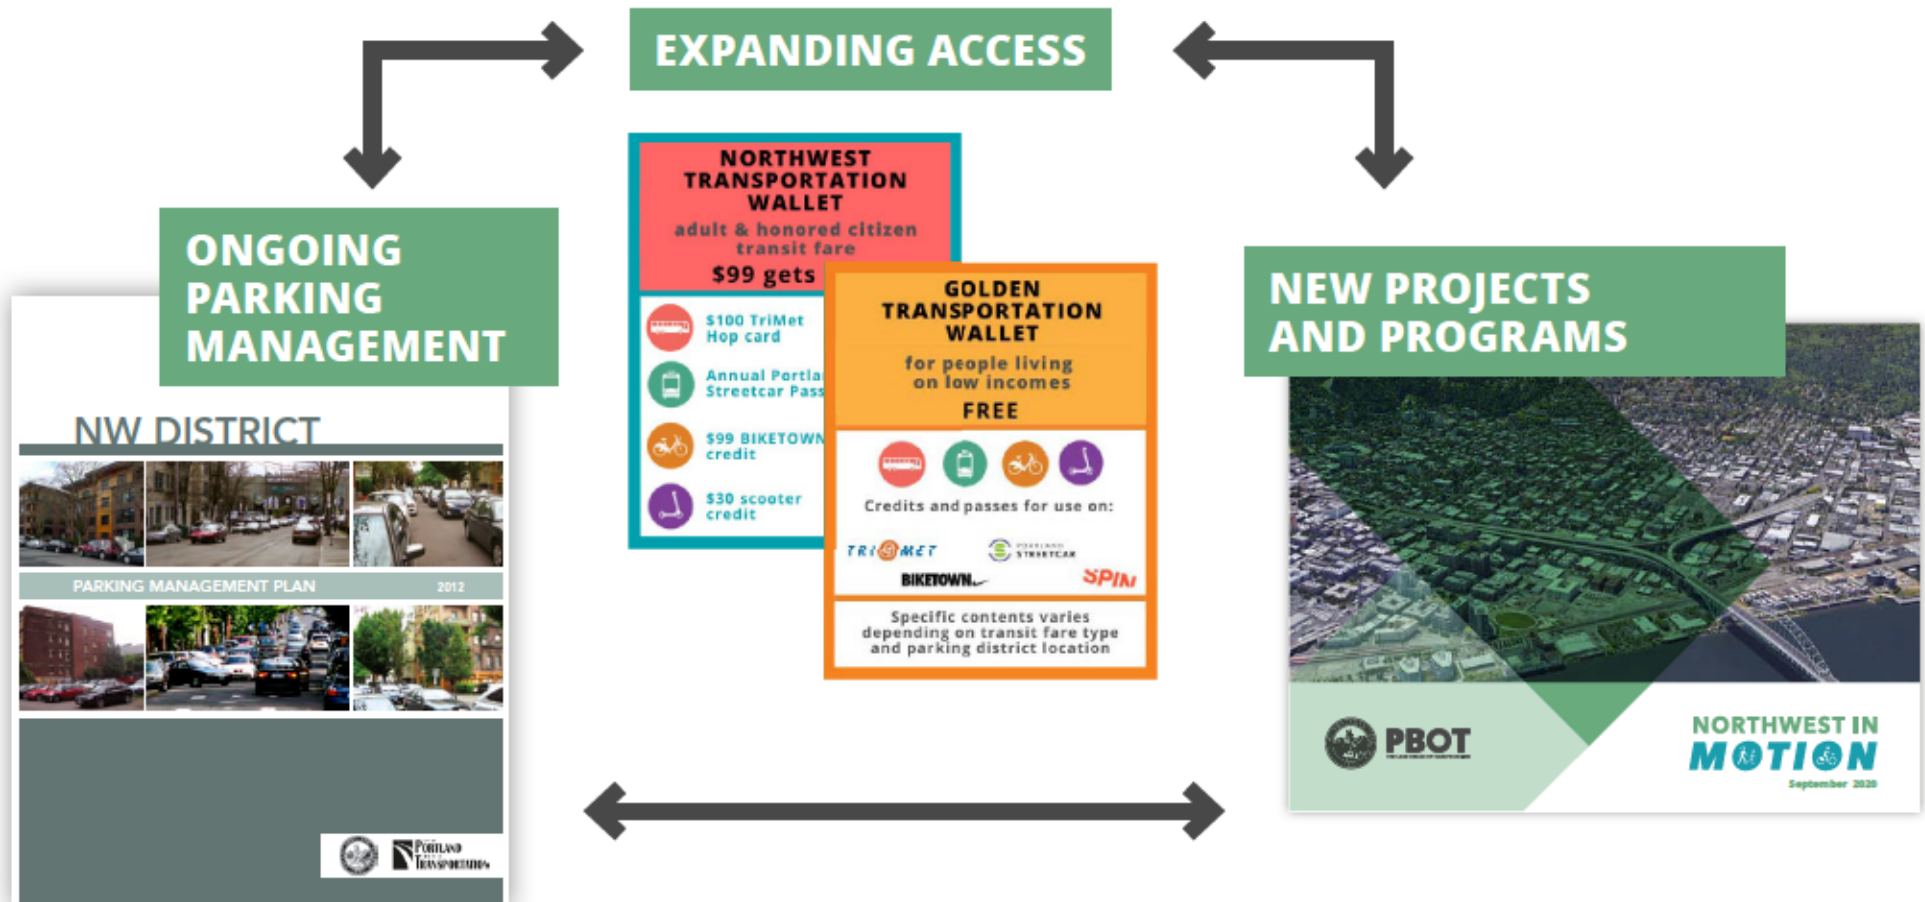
EXPANDING ACCESS

ONGOING PARKING MANAGEMENT

NW DISTRICT

PARKING MANAGEMENT PLAN 2012

PORTLAND TRANSPORTATION

NORTHWEST TRANSPORTATION WALLET

adult & honored citizen transit fare

$99 gets

$100 TriMet Hop card

Annual Portla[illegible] Streetcar Pass

$99 BIKETOWN credit

$30 scooter credit

GOLDEN TRANSPORTATION WALLET

for people living on low incomes

FREE

Credits and passes for use on:

TRIMET

PORTLAND STREETCAR

BIKETOWN

SPIN

Specific contents varies depending on transit fare type and parking district location

NEW PROJECTS AND PROGRAMS

PBOT

NORTHWEST IN MOTION

September 2020